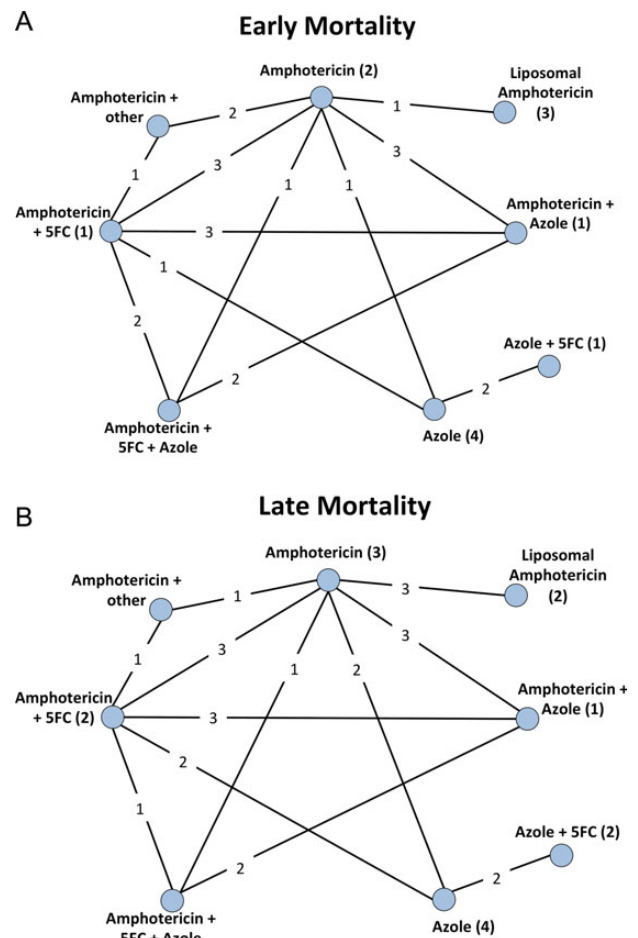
A

Early Mortality

Amphotericin (2)

Liposomal Amphotericin (3)

Amphotericin + other

2

1

1

3

3

1

1

Amphotericin + 5FC (1)

3

Amphotericin + Azole (1)

1

2

Azole + 5FC (1)

2

2

Amphotericin + 5FC + Azole

Azole (4)

B

Late Mortality

Amphotericin (3)

Liposomal Amphotericin (2)

Amphotericin + other

1

3

1

3

3

1

2

Amphotericin + 5FC (2)

3

Amphotericin + Azole (1)

2

1

Azole + 5FC (2)

2

2

Amphotericin + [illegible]

Azole (4)